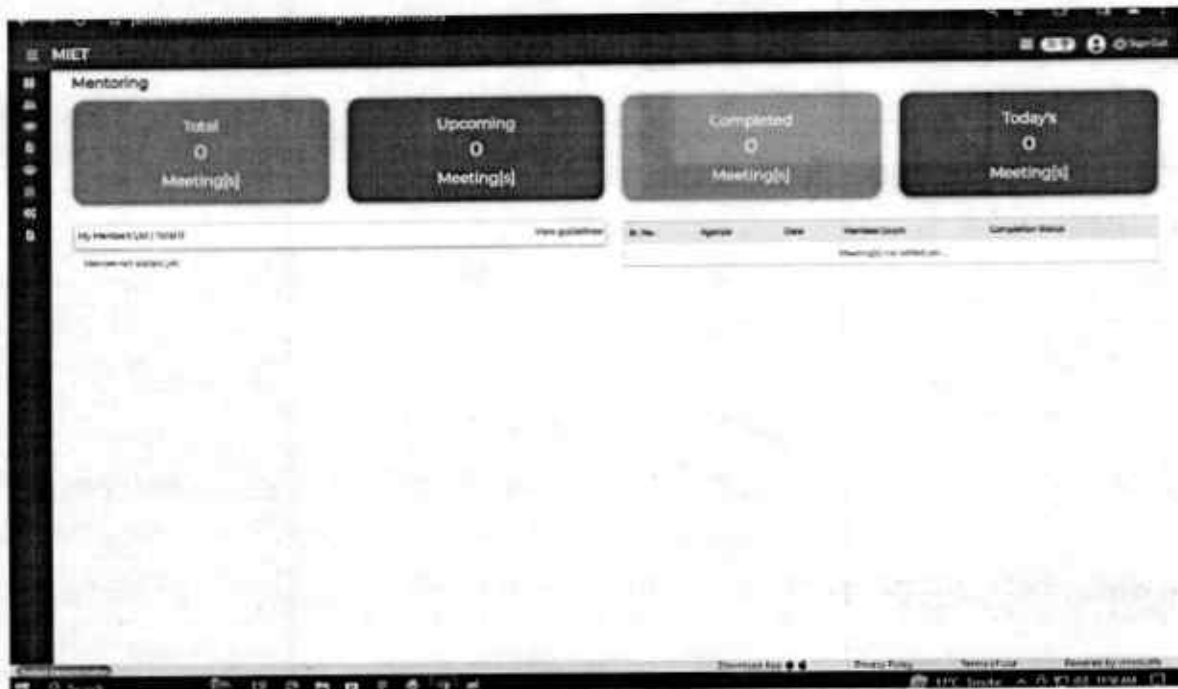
MIET

Sign Out

Mentoring

Total
0
Meeting[s]

Upcoming
0
Meeting[s]

Completed
0
Meeting[s]

Today's
0
Meeting[s]

My Mentee's List | Total 0 | View guidelines

Mentee not assigned yet...

| Sr. No. | Agenda | Date | Mentees Count | Completion Status |
|---|---|---|---|---|
| | | Meeting(s) not settled yet... | | |

Download App

Privacy Policy

Terms of Use

Powered by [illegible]

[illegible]